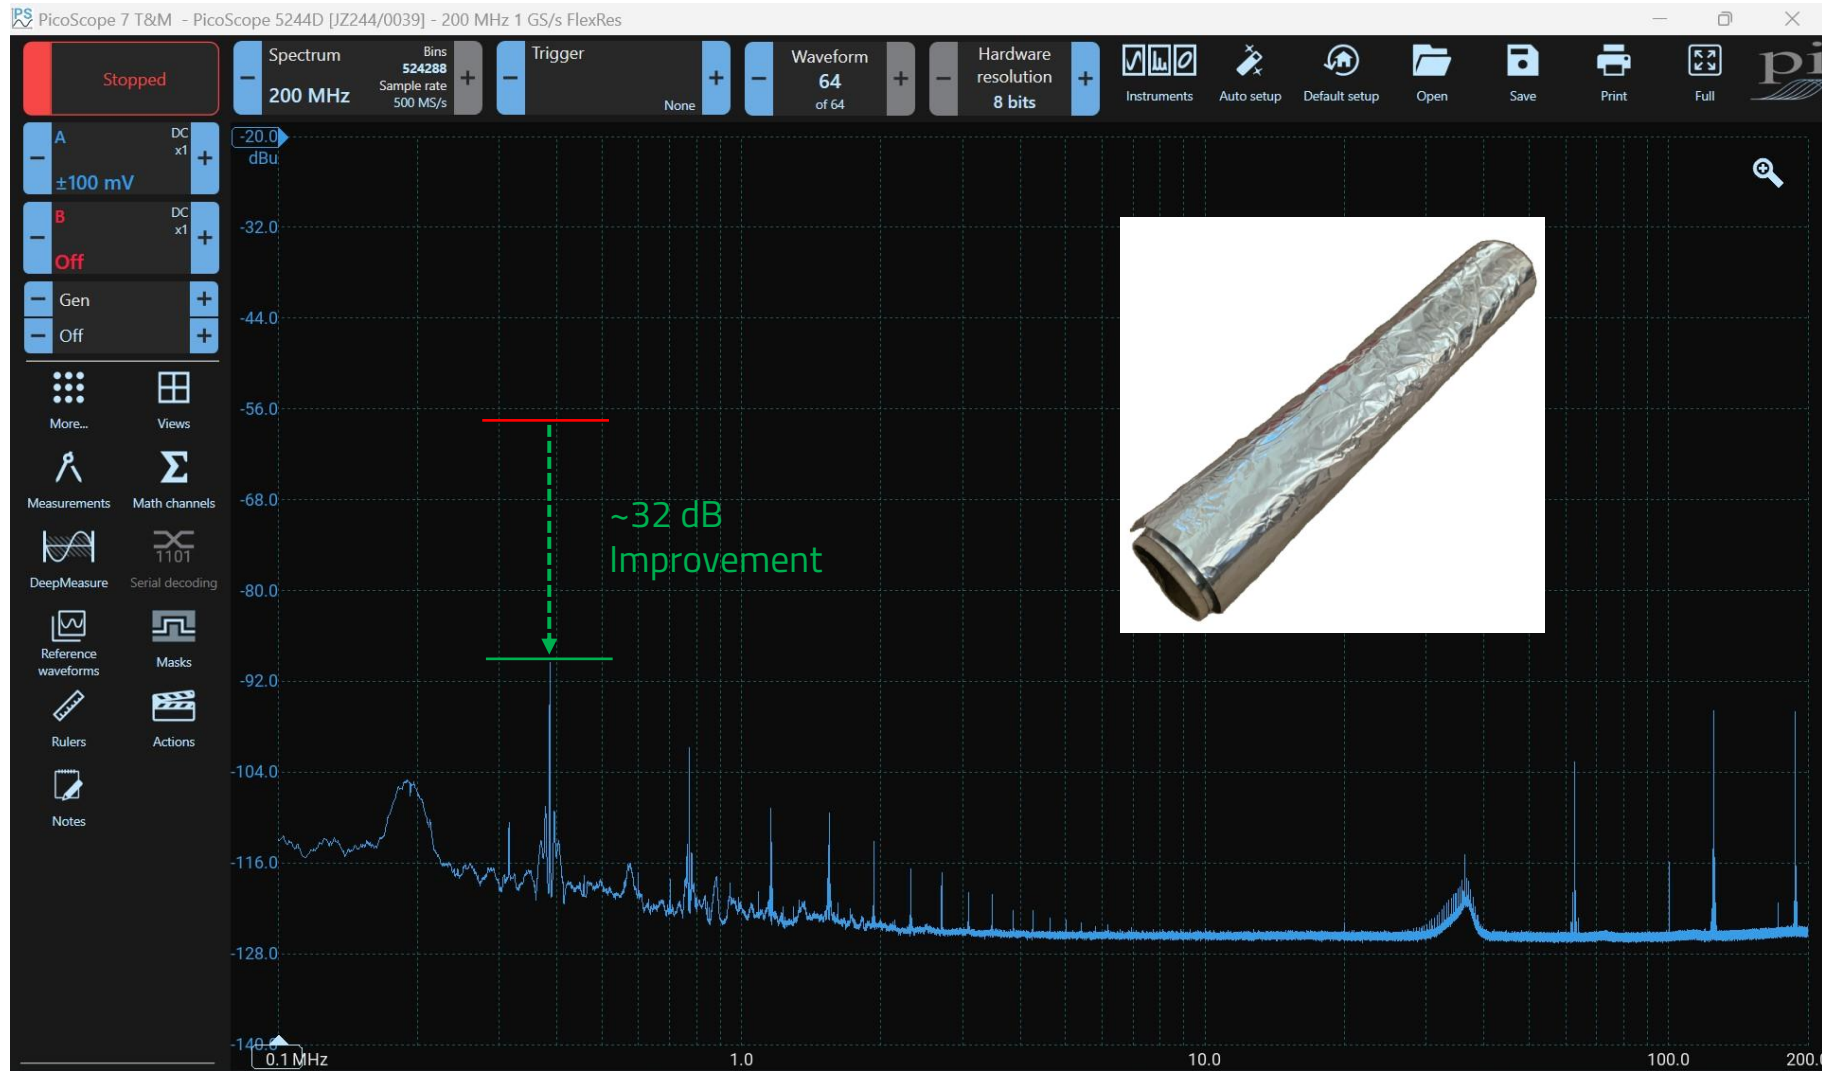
PicoScope 7 T&M - PicoScope 5244D [JZ244/0039] - 200 MHz 1 GS/s FlexRes

Stopped

Spectrum
200 MHz
Bins
524288
Sample rate
500 MS/s

Trigger
None

Waveform
64
of 64

Hardware resolution
8 bits

Instruments
Auto setup
Default setup
Open
Save
Print
Full

A
DC
x1
±100 mV

B
DC
x1
Off

Gen
Off

More...
Views
Measurements
Math channels
DeepMeasure
Serial decoding
Reference waveforms
Masks
Rulers
Actions
Notes

-20.0
dBu
-32.0
-44.0
-56.0
-68.0
-80.0
-92.0
-104.0
-116.0
-128.0
-140.0

0.1 MHz
1.0
10.0
100.0
200.

~32 dB
Improvement